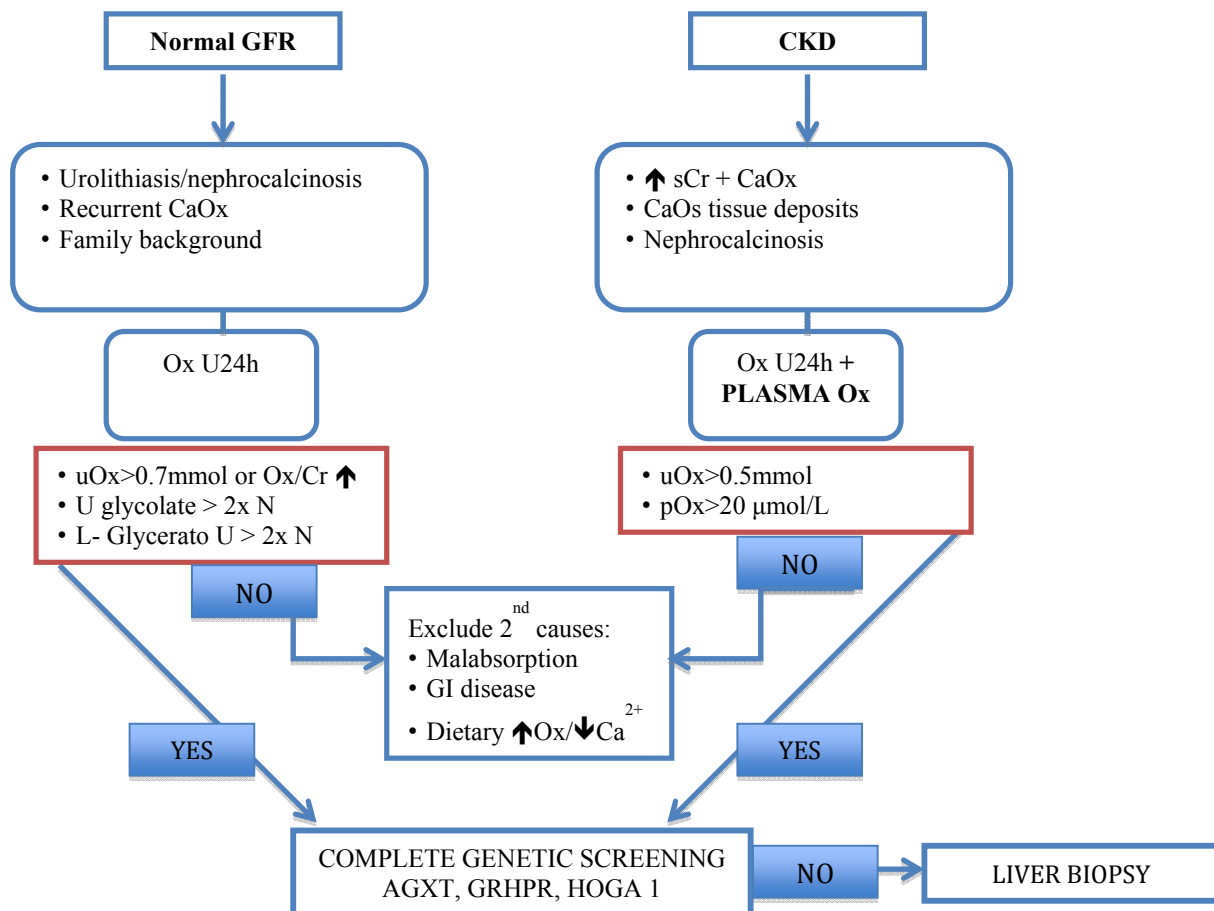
Normal GFR

CKD

• Urolithiasis/nephrocalcinosis
• Recurrent CaOx
• Family background

• ↑ sCr + CaOx
• CaOs tissue deposits
• Nephrocalcinosis

Ox U24h

Ox U24h + **PLASMA Ox**

• uOx>0.7mmol or Ox/Cr ↑
• U glycolate > 2x N
• L- Glycerato U > 2x N

• uOx>0.5mmol
• pOx>20 µmol/L

NO

NO

Exclude $2^{nd}$ causes:
• Malabsorption
• GI disease
• Dietary ↑Ox/↓$Ca^{2+}$

YES

YES

COMPLETE GENETIC SCREENING
AGXT, GRHPR, HOGA 1

NO

LIVER BIOPSY